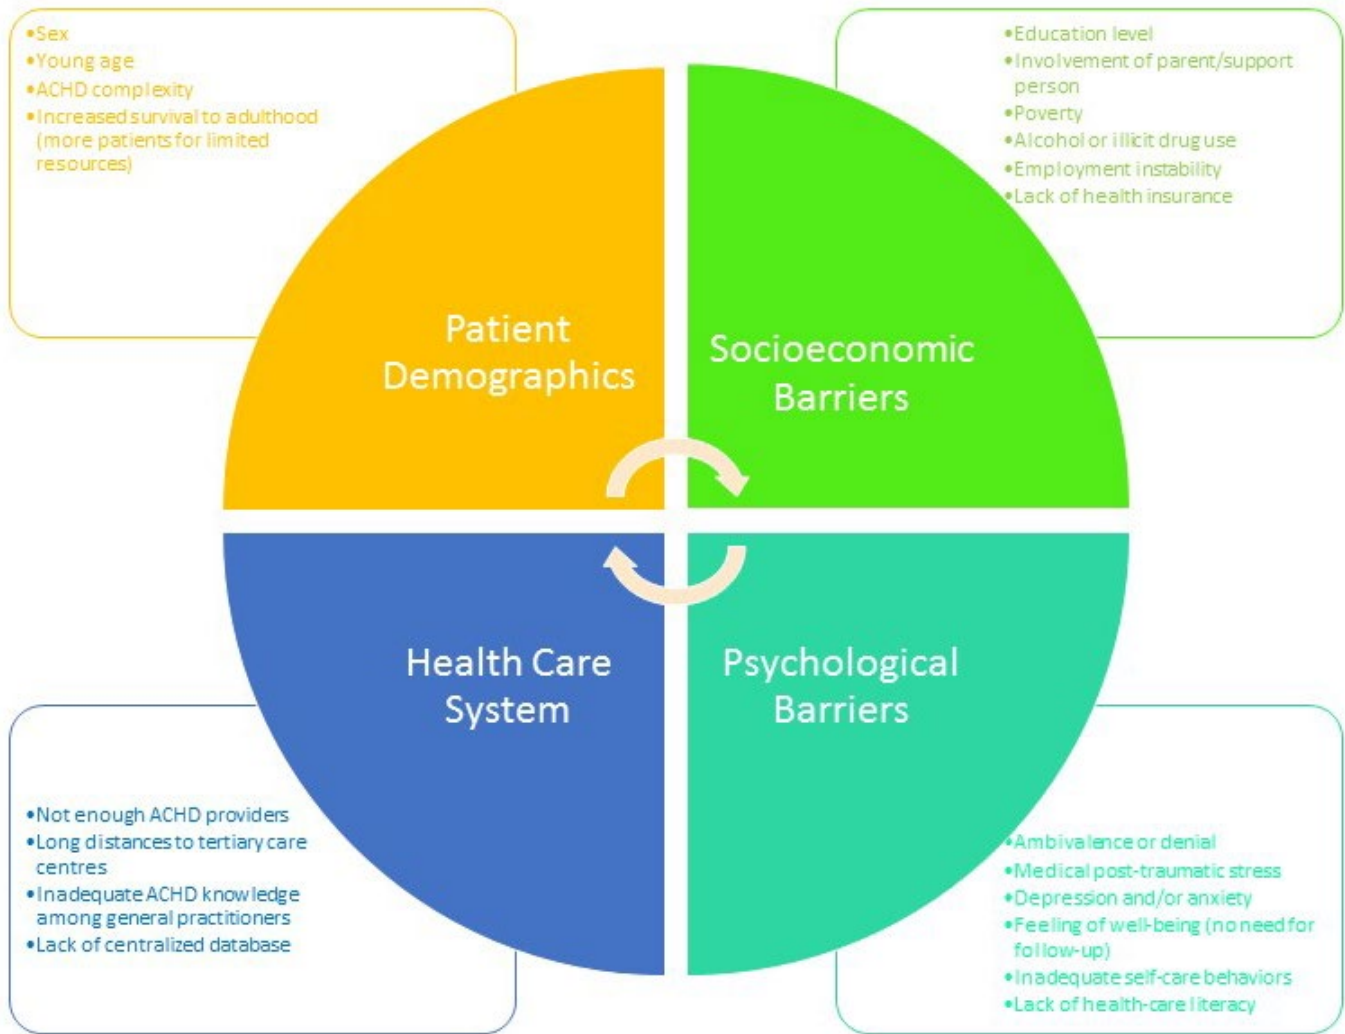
•Sex
•Young age
•ACHD complexity
•Increased survival to adulthood (more patients for limited resources)

•Education level
•Involvement of parent/support person
•Poverty
•Alcohol or illicit drug use
•Employment instability
•Lack of health insurance

Patient Demographics

Socioeconomic Barriers

Health Care System

Psychological Barriers

•Not enough ACHD providers
•Long distances to tertiary care centres
•Inadequate ACHD knowledge among general practitioners
•Lack of centralized database

•Ambivalence or denial
•Medical post-traumatic stress
•Depression and/or anxiety
•Feeling of well-being (no need for follow-up)
•Inadequate self-care behaviors
•Lack of health-care literacy